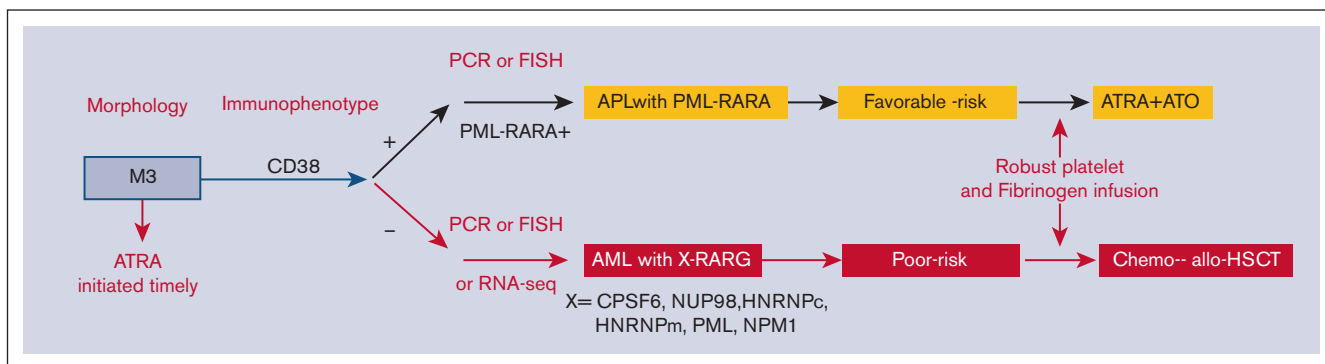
Morphology

Immunophenotype

PCR or FISH

APLwith PML-RARA

Favorable -risk

ATRA+ATO

+

PML-RARA+

M3

CD38

Robust platelet and Fibrinogen infusion

ATRA initiated timely

–

PCR or FISH

or RNA-seq

AML with X-RARG

Poor-risk

Chemo-- allo-HSCT

X= CPSF6, NUP98,HNRNPc, HNRNPm, PML, NPM1